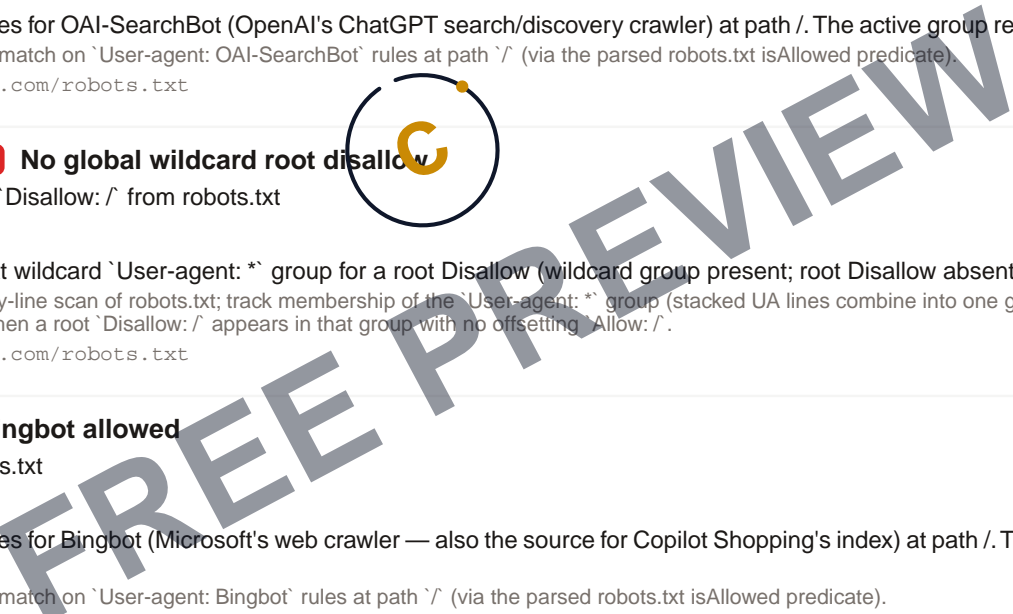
es for OAI-SearchBot (OpenAI's ChatGPT search/discovery crawler) at path /. The active group re
match on `User-agent: OAI-SearchBot` rules at path `/` (via the parsed robots.txt isAllowed predicate).
.com/robots.txt

No global wildcard root disallow
`Disallow: /` from robots.txt

t wildcard `User-agent: *` group for a root Disallow (wildcard group present; root Disallow absent
y-line scan of robots.txt; track membership of the `User-agent: *` group (stacked UA lines combine into one g
hen a root `Disallow: /` appears in that group with no offsetting `Allow: /`.
.com/robots.txt

ngbot allowed
s.txt

es for Bingbot (Microsoft's web crawler — also the source for Copilot Shopping's index) at path /. T

match on `User-agent: Bingbot` rules at path `/` (via the parsed robots.txt isAllowed predicate).

FREE PREVIEW